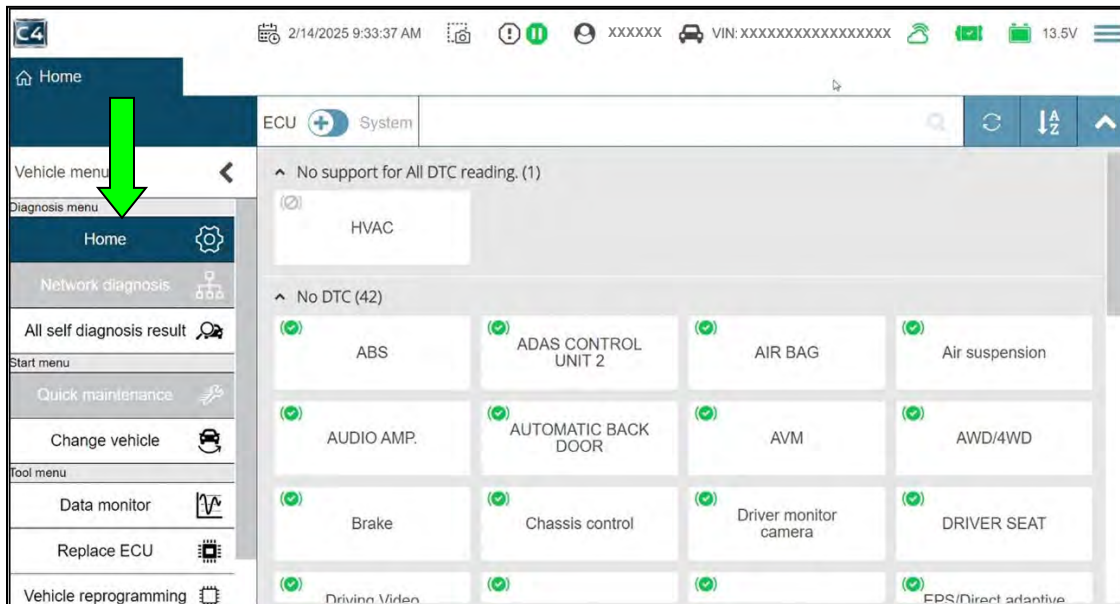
C4

2/14/2025 9:33:37 AM

XXXXXX

VIN: XXXXXXXXXXXXXXXXX

13.5V

Home

ECU System

Vehicle menu

Diagnosis menu

Home

Network diagnosis

All self diagnosis result

Start menu

Quick maintenance

Change vehicle

Tool menu

Data monitor

Replace ECU

Vehicle reprogramming

^ No support for All DTC reading. (1)

HVAC

^ No DTC (42)

| ABS | ADAS CONTROL UNIT 2 | AIR BAG | Air suspension |
|---|---|---|---|
| AUDIO AMP. | AUTOMATIC BACK DOOR | AVM | AWD/4WD |
| Brake | Chassis control | Driver monitor camera | DRIVER SEAT |
| Driving Video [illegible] | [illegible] | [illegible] | EPS/Direct adaptive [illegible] |